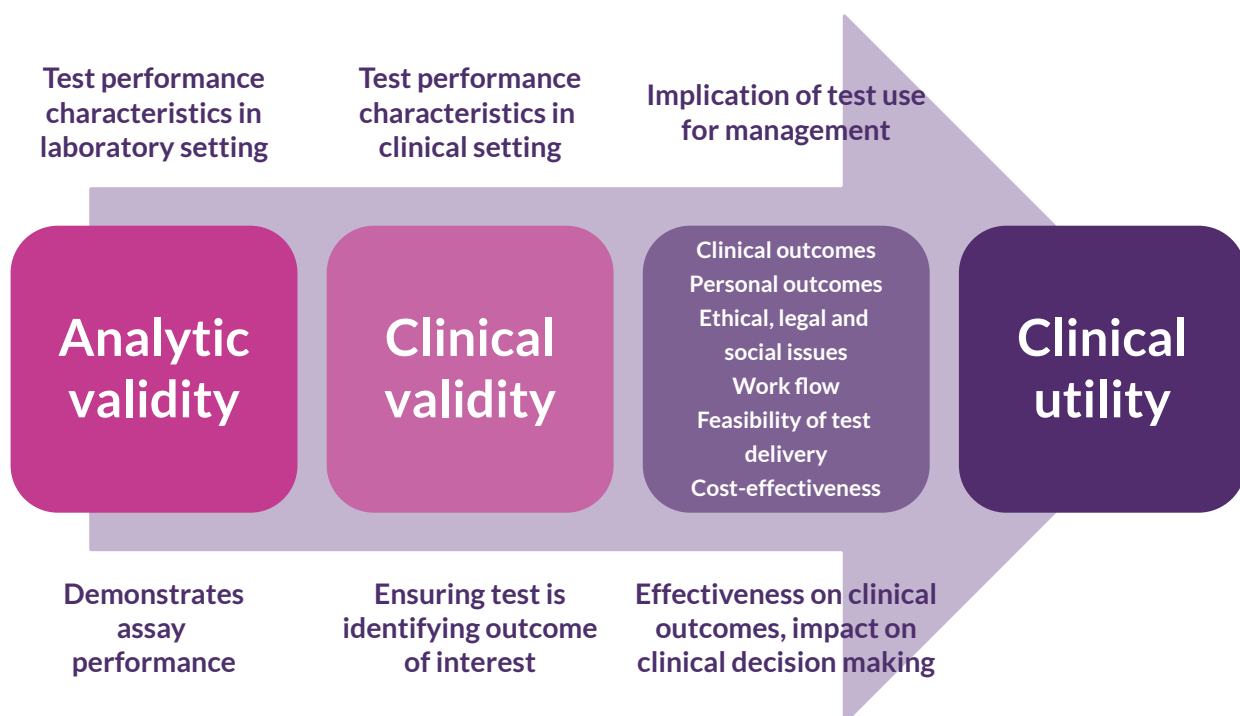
Test performance characteristics in laboratory setting

Test performance characteristics in clinical setting

Implication of test use for management

Analytic validity

Clinical validity

Clinical outcomes
Personal outcomes
Ethical, legal and social issues
Work flow
Feasibility of test delivery
Cost-effectiveness

Clinical utility

Demonstrates assay performance

Ensuring test is identifying outcome of interest

Effectiveness on clinical outcomes, impact on clinical decision making